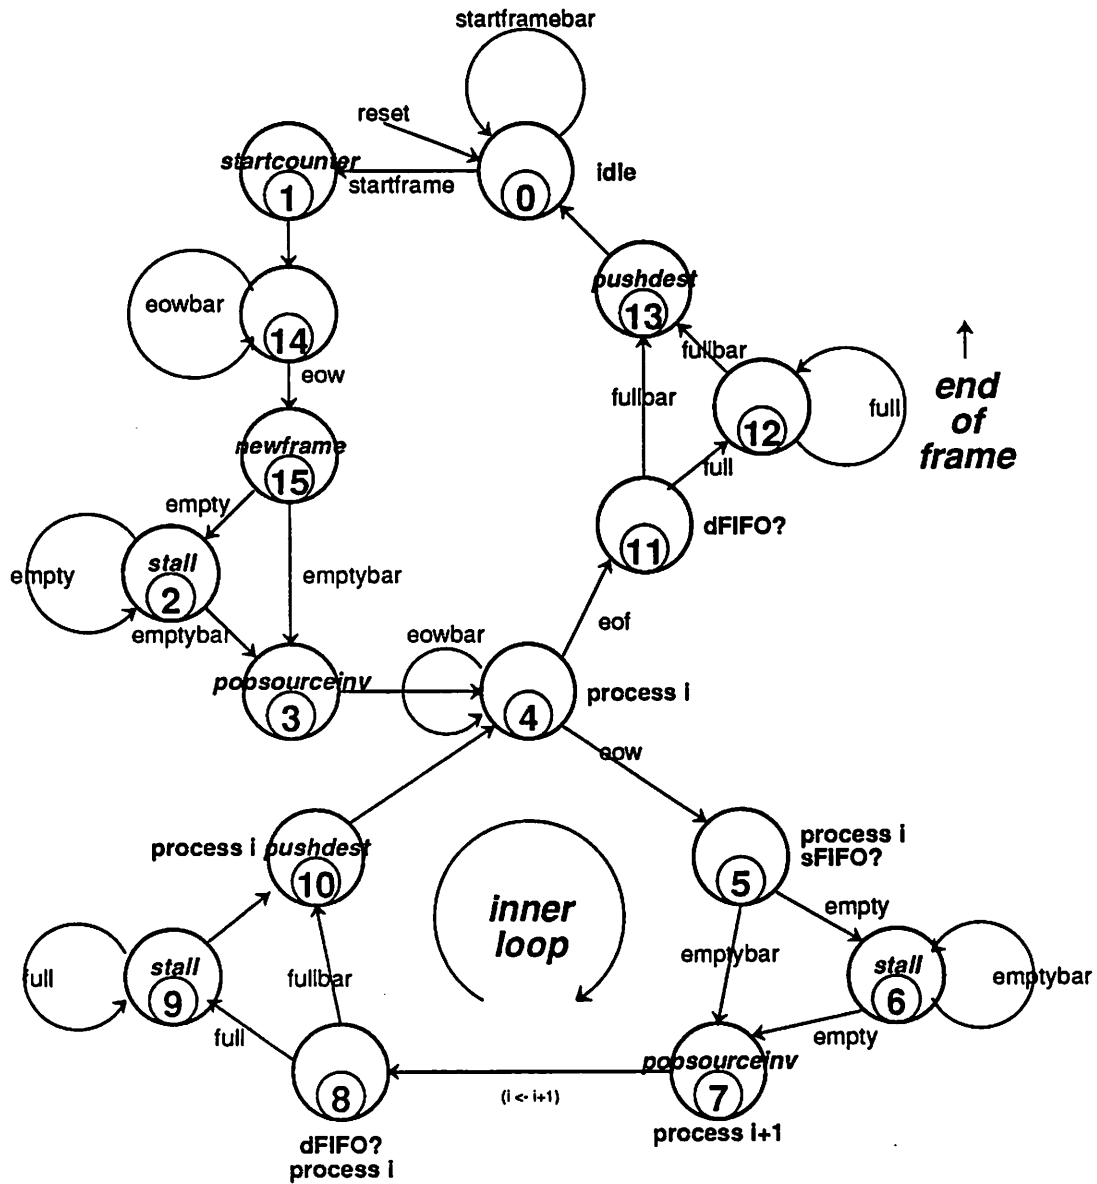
startframebar

reset

startcounter

1

startframe

0

idle

pushdest

13

eowbar

14

eow

fullbar

fullbar

12

full

↑
end
of
frame

newframe

15

full

11

dFIFO?

empty

stall

2

emptybar

empty

emptybar

eof

eowbar

popsourceinv

3

4

process i

eow

process i pushdest

10

process i
sFIFO?

5

inner
loop

empty

full

stall

9

fullbar

emptybar

stall

6

emptybar

full

empty

8

popsourceinv

7

(i <- i+1)

dFIFO?
process i

process i+1